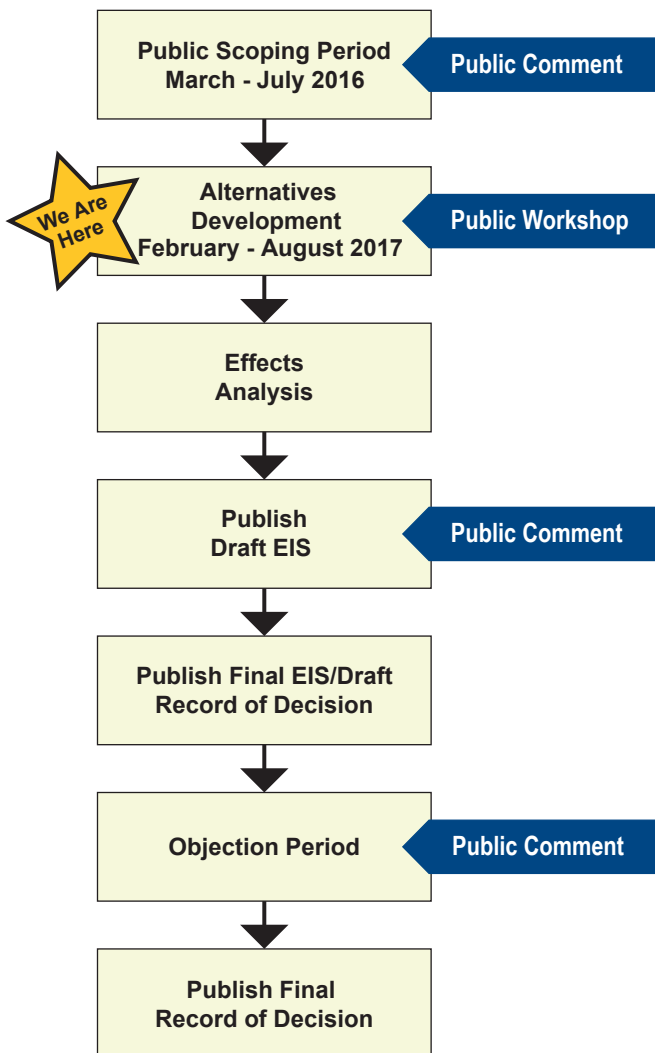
Public Scoping Period
March - July 2016

Public Comment

We Are Here

Alternatives Development
February - August 2017

Public Workshop

Effects Analysis

Publish Draft EIS

Public Comment

Publish Final EIS/Draft Record of Decision

Objection Period

Public Comment

Publish Final Record of Decision